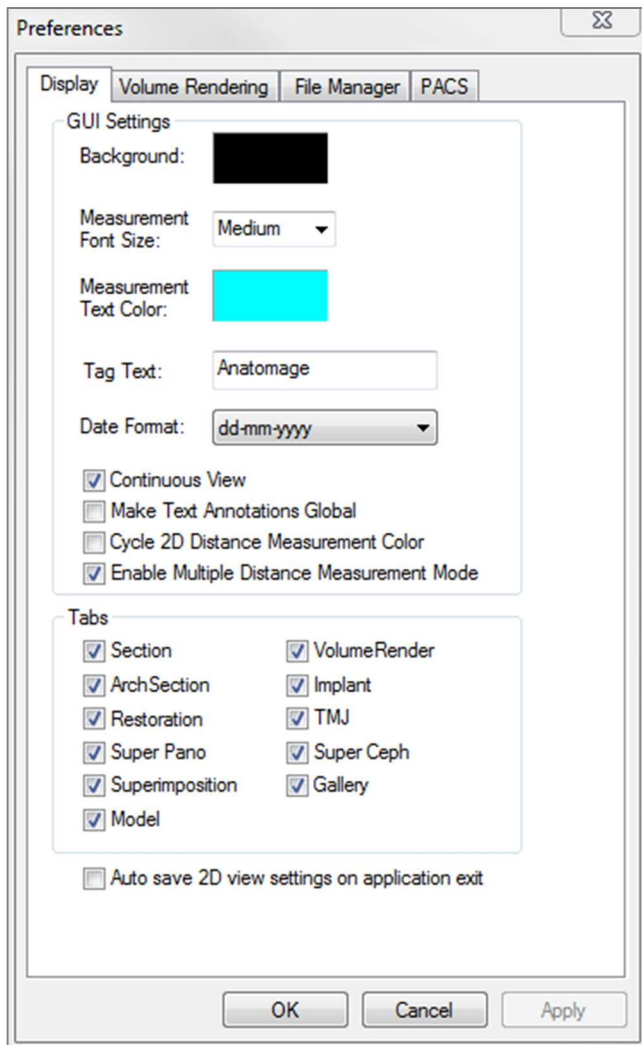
Preferences

Display | Volume Rendering | File Manager | PACS

GUI Settings

Background:

Measurement Font Size: Medium

Measurement Text Color:

Tag Text: Anatomage

Date Format: dd-mm-yyyy

☑ Continuous View
☐ Make Text Annotations Global
☐ Cycle 2D Distance Measurement Color
☑ Enable Multiple Distance Measurement Mode

Tabs

☑ Section
☑ ArchSection
☑ Restoration
☑ Super Pano
☑ Superimposition
☑ Model

☑ VolumeRender
☑ Implant
☑ TMJ
☑ Super Ceph
☑ Gallery

☐ Auto save 2D view settings on application exit

OK | Cancel | Apply